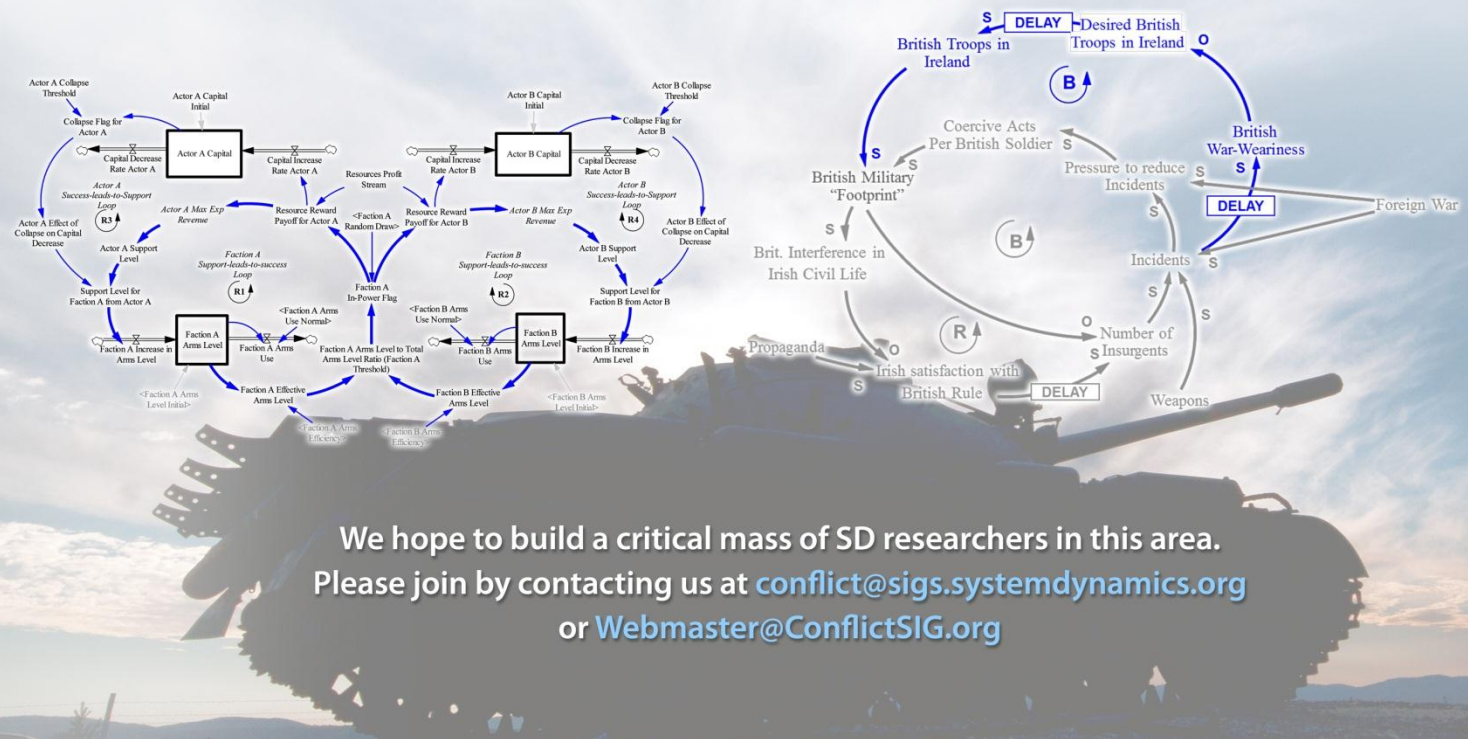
Actor A Collapse Threshold

Actor A Capital Initial

Collapse Flag for Actor A

Actor A Capital

Capital Decrease Rate Actor A

Capital Increase Rate Actor A

Resources Profit Stream

Actor B Capital Initial

Capital Increase Rate Actor B

Actor B Capital

Capital Decrease Rate Actor B

Actor B Collapse Threshold

Collapse Flag for Actor B

Actor A Success-leads-to-Support Loop

R3

Actor A Max Exp Revenue

Resource Reward Payoff for Actor A

<Faction A Random Draw>

Resource Reward Payoff for Actor B

Actor B Max Exp Revenue

Actor B Success-leads-to-Support Loop

R4

Actor A Effect of Collapse on Capital Decrease

Actor A Support Level

Faction A Support-leads-to-success Loop

R1

Faction A In-Power Flag

Faction B Support-leads-to-success Loop

R2

Actor B Support Level

Actor B Effect of Collapse on Capital Decrease

Support Level for Faction A from Actor A

<Faction A Arms Use Normal>

<Faction B Arms Use Normal>

Support Level for Faction B from Actor B

Faction A Increase in Arms Level

Faction A Arms Level

Faction A Arms Use

Faction A Arms Level to Total Arms Level Ratio (Faction A Threshold)

Faction B Arms Use

Faction B Arms Level

Faction B Increase in Arms Level

<Faction A Arms Level Initial>

Faction A Effective Arms Level

Faction B Effective Arms Level

<Faction B Arms Level Initial>

<Faction A Arms Efficiency>

<Faction B Arms Efficiency>

S DELAY Desired British Troops in Ireland

British Troops in Ireland

O

B

British War-Weariness

S

Coercive Acts Per British Soldier

S

Pressure to reduce Incidents

S

British Military "Footprint"

S

DELAY

Foreign War

S

B

Brit. Interference in Irish Civil Life

S

Incidents

S

S

R

O

Number of Insurgents

S

S

Propaganda

O

S

Irish satisfaction with British Rule

DELAY

Weapons

We hope to build a critical mass of SD researchers in this area.
Please join by contacting us at conflict@sigs.systemdynamics.org
or Webmaster@ConflictSIG.org